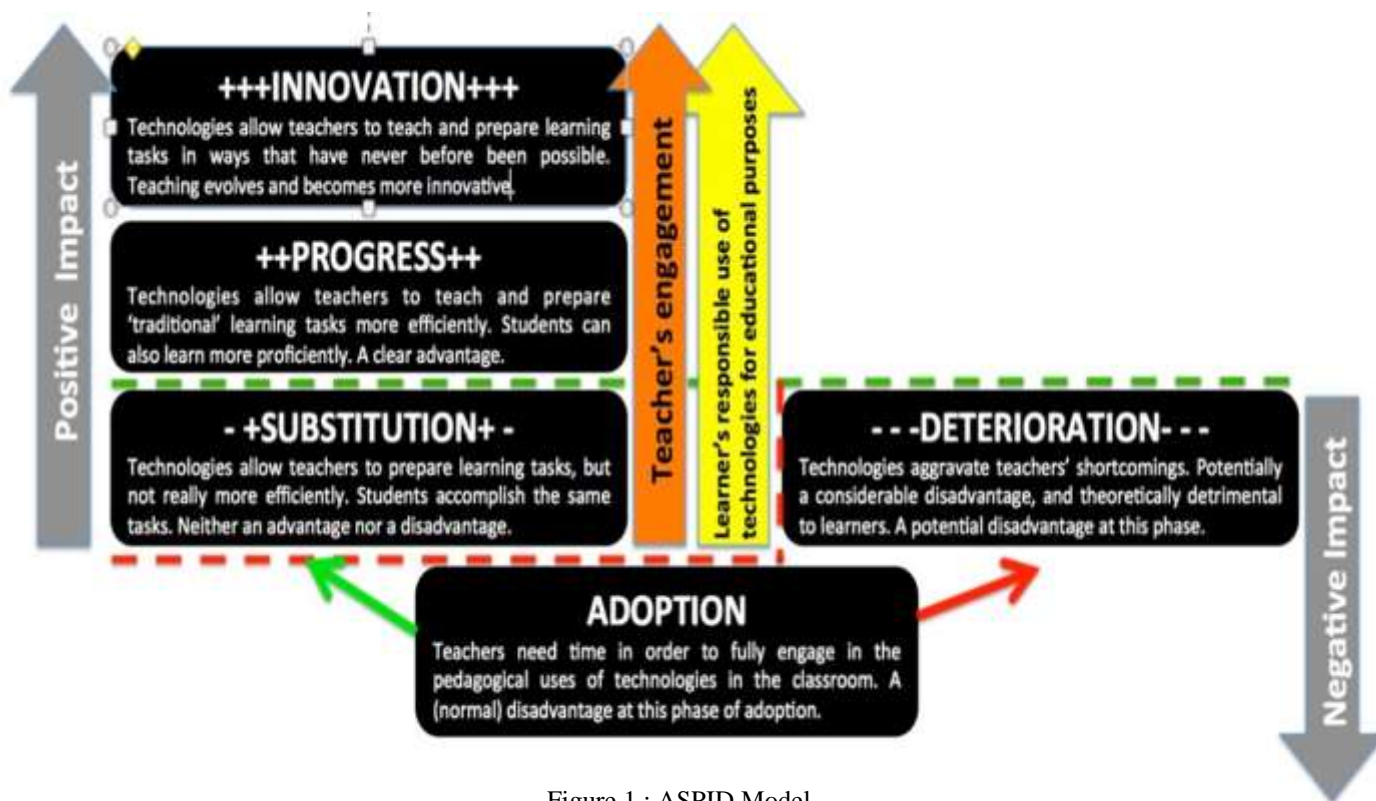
Positive Impact

+++INNOVATION+++

Technologies allow teachers to teach and prepare learning tasks in ways that have never before been possible. Teaching evolves and becomes more innovative.

++PROGRESS++

Technologies allow teachers to teach and prepare 'traditional' learning tasks more efficiently. Students can also learn more proficiently. A clear advantage.

- +SUBSTITUTION+ -

Technologies allow teachers to prepare learning tasks, but not really more efficiently. Students accomplish the same tasks. Neither an advantage nor a disadvantage.

Teacher's engagement

Learner's responsible use of technologies for educational purposes

- - -DETERIORATION- - -

Technologies aggravate teachers' shortcomings. Potentially a considerable disadvantage, and theoretically detrimental to learners. A potential disadvantage at this phase.

Negative Impact

ADOPTION

Teachers need time in order to fully engage in the pedagogical uses of technologies in the classroom. A (normal) disadvantage at this phase of adoption.

Figure 1 : ASPID Model